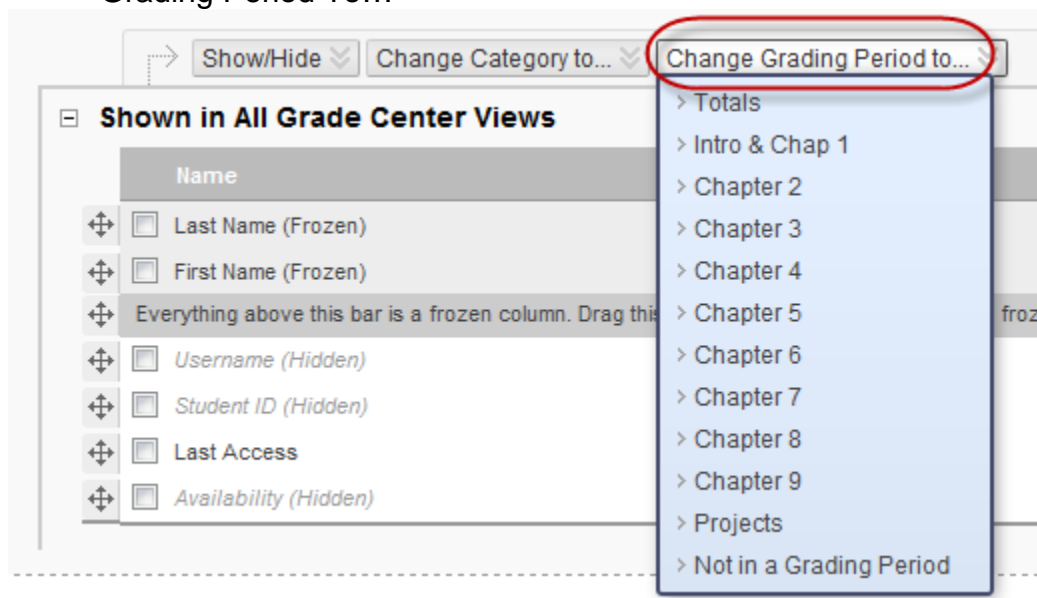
Grading Period To...

Show/Hide Change Category to... Change Grading Period to...

⊟ Shown in All Grade Center Views

Name

Last Name (Frozen)

First Name (Frozen)

Everything above this bar is a frozen column. Drag this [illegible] froz

Username (Hidden)

Student ID (Hidden)

Last Access

Availability (Hidden)

› Totals
› Intro & Chap 1
› Chapter 2
› Chapter 3
› Chapter 4
› Chapter 5
› Chapter 6
› Chapter 7
› Chapter 8
› Chapter 9
› Projects
› Not in a Grading Period